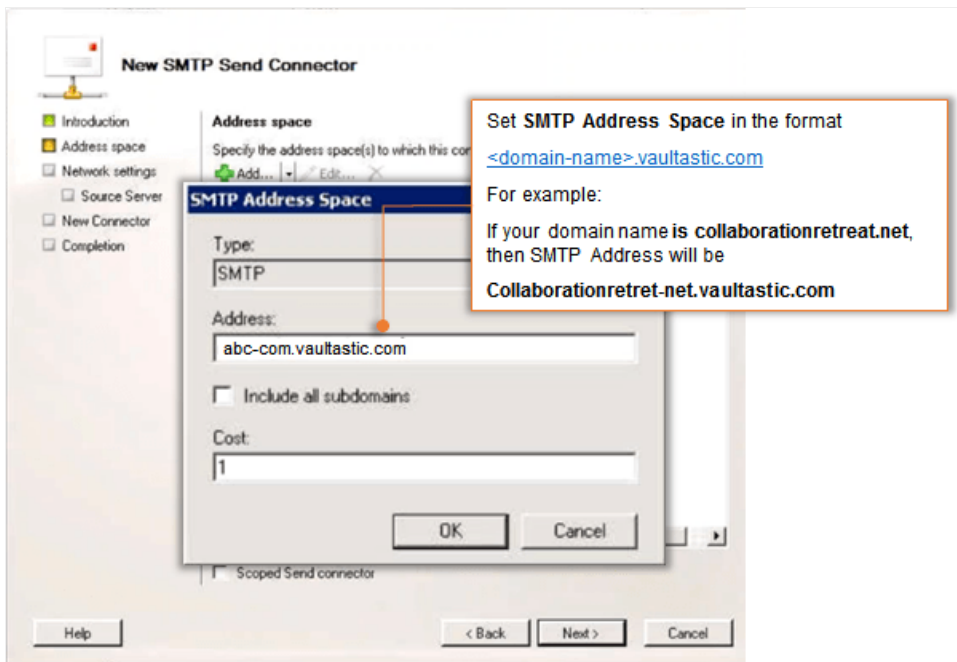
New SMTP Send Connector

Introduction
Address space
Network settings
Source Server
New Connector
Completion

Address space

Specify the address space(s) to which this con

Add... Edit...

SMTP Address Space

Type:
SMTP

Address:
abc-com.vaultastic.com

Include all subdomains

Cost:
1

OK Cancel

Scoped Send connector

Set **SMTP Address Space** in the format

<domain-name>.vaultastic.com

For example:

If your domain name **is collaborationretreat.net**, then SMTP Address will be

**Collaborationretret-net.vaultastic.com**

Help

< Back Next > Cancel